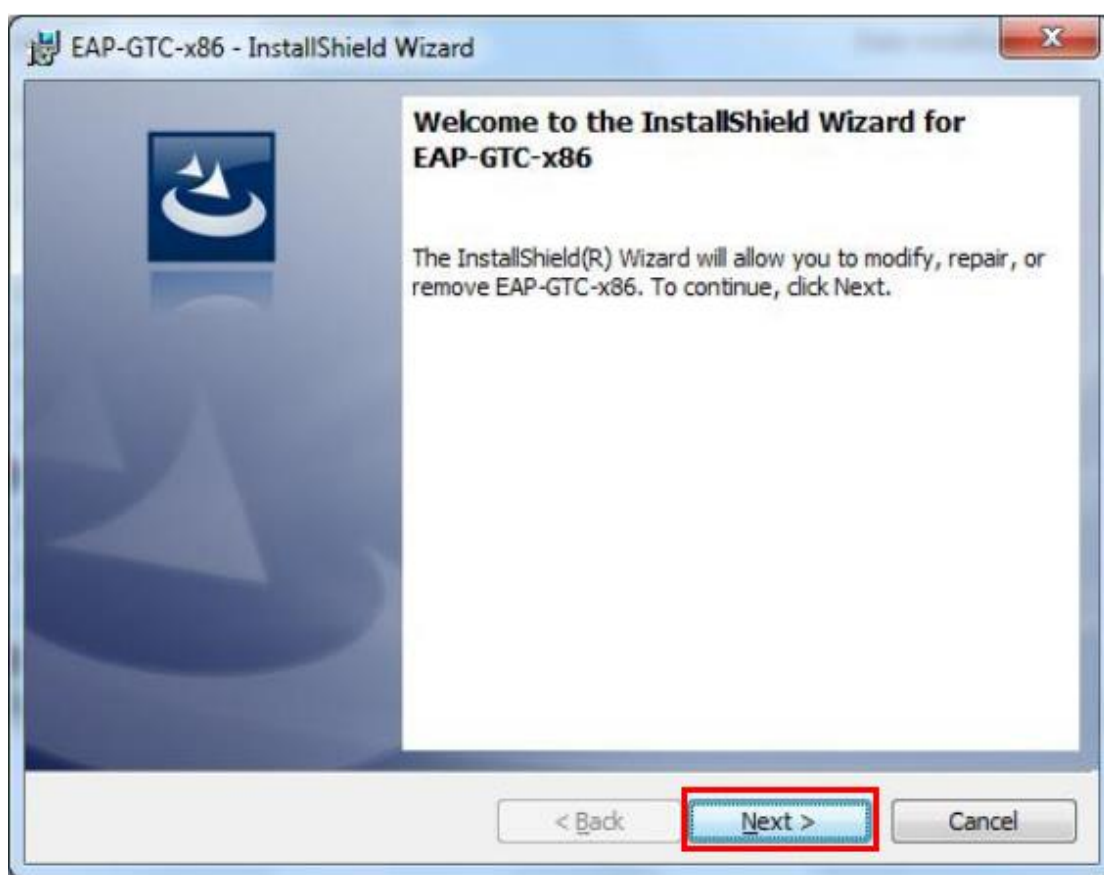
EAP-GTC-x86 - InstallShield Wizard

x

Welcome to the InstallShield Wizard for EAP-GTC-x86

The InstallShield(R) Wizard will allow you to modify, repair, or remove EAP-GTC-x86. To continue, click Next.

< Back

Next >

Cancel